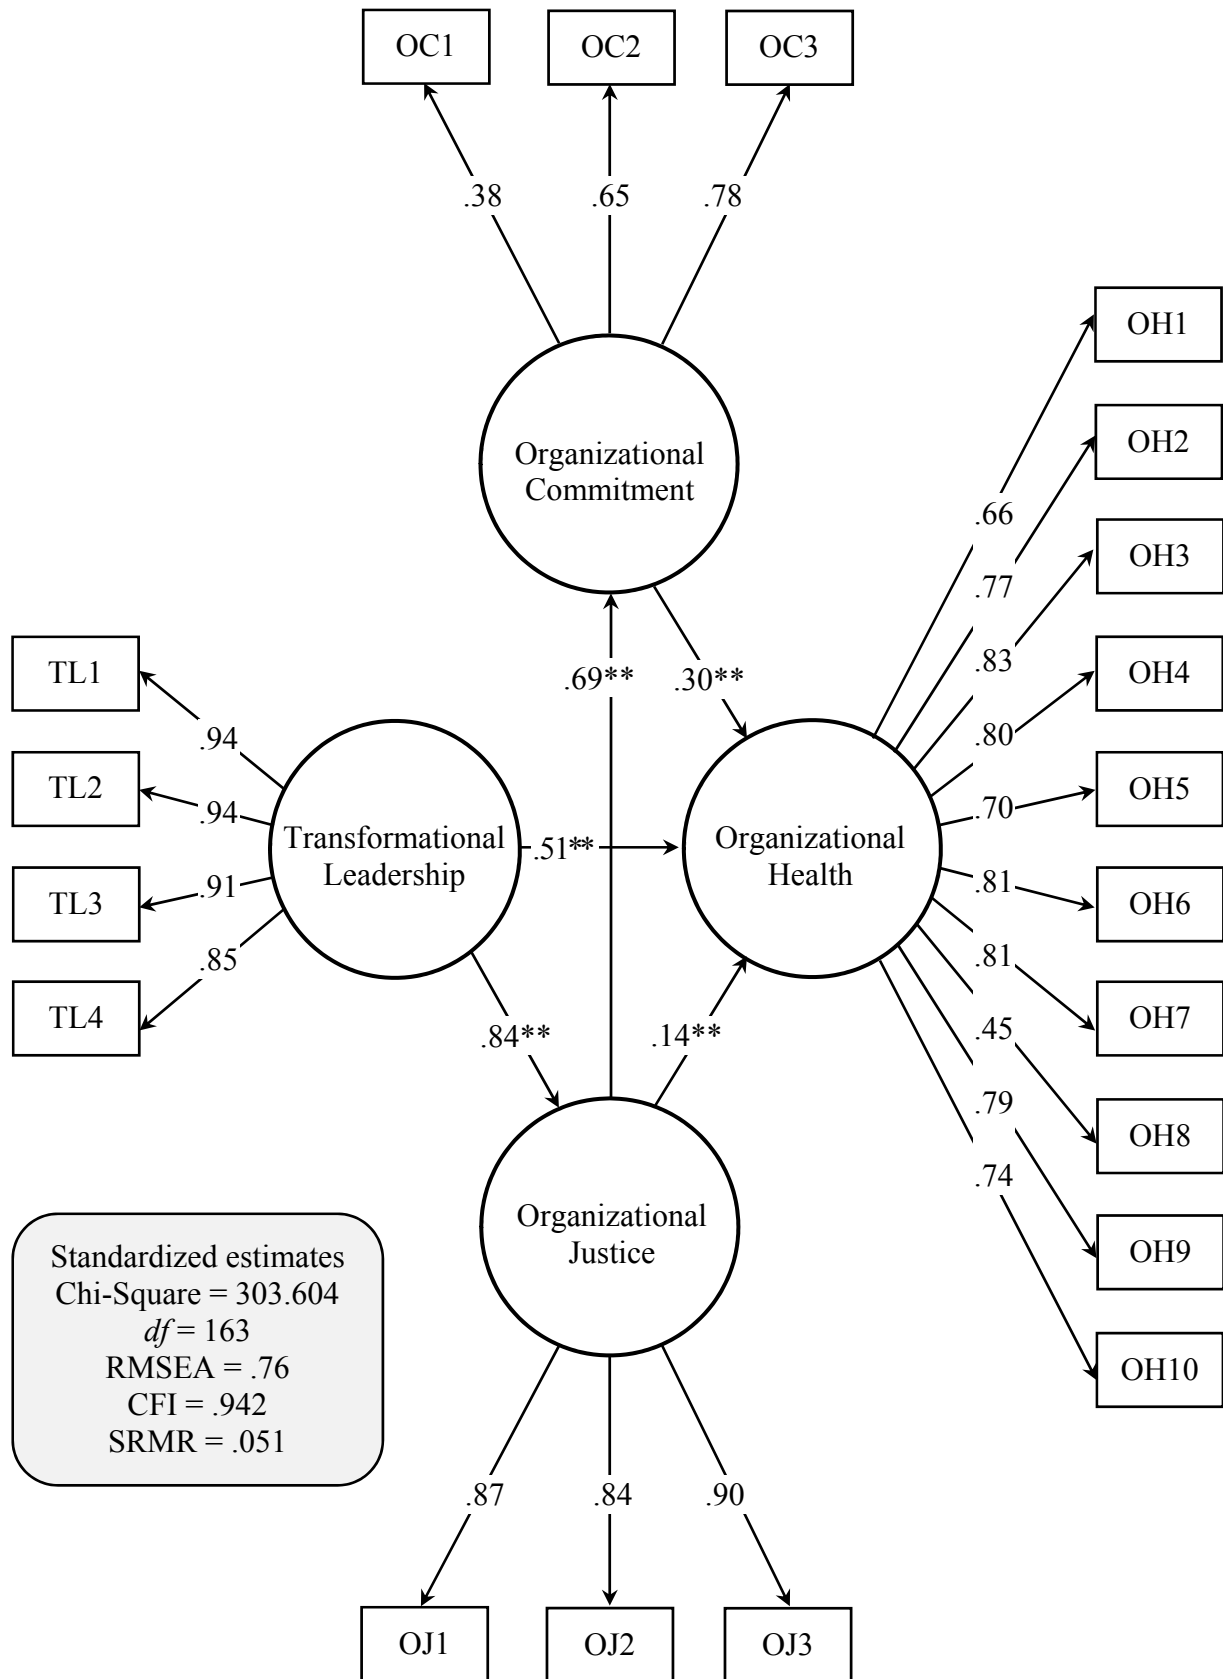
OC1
OC2
OC3

.38
.65
.78

Organizational Commitment

OH1
OH2
OH3
OH4
OH5
OH6
OH7
OH8
OH9
OH10

.66
.77
.83
.80
.70
.81
.81
.45
.79
.74

TL1
TL2
TL3
TL4

.94
.94
.91
.85

.69**
.30**

Transformational Leadership

.51**

Organizational Health

.84**
.14**

Organizational Justice

Standardized estimates
Chi-Square = 303.604
$df$ = 163
RMSEA = .76
CFI = .942
SRMR = .051

.87
.84
.90

OJ1
OJ2
OJ3